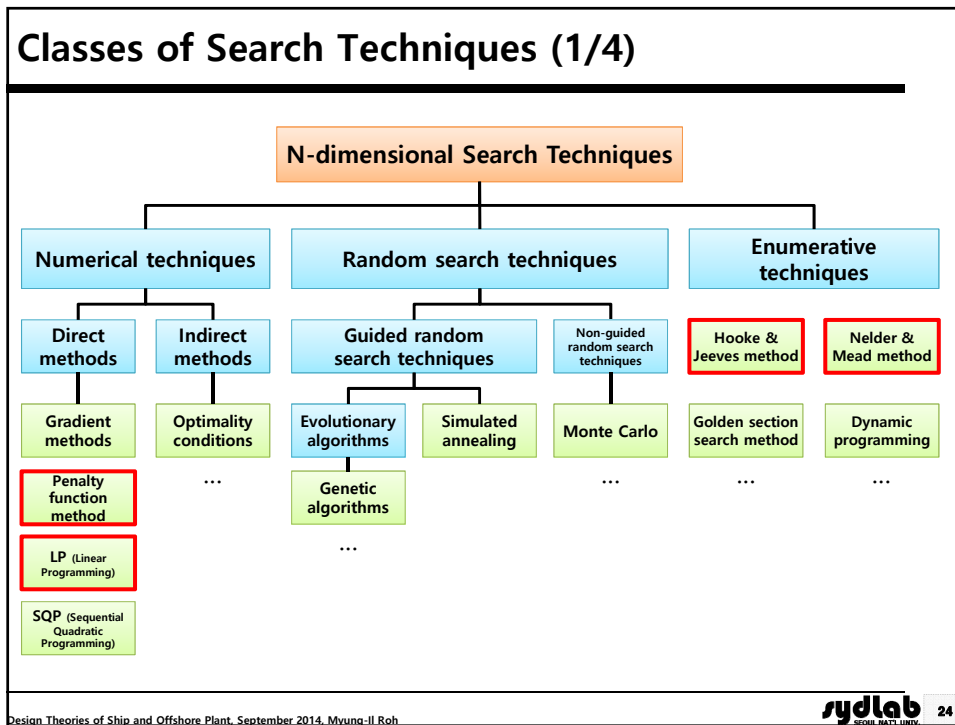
Classes of Search Techniques (1/4)

N-dimensional Search Techniques

Numerical techniques

Random search techniques

Enumerative techniques

Direct methods

Indirect methods

Guided random search techniques

Non-guided random search techniques

Hooke & Jeeves method

Nelder & Mead method

Gradient methods

Optimality conditions

Evolutionary algorithms

Simulated annealing

Monte Carlo

Golden section search method

Dynamic programming

Penalty function method

…

Genetic algorithms

…

…

…

LP (Linear Programming)

…

SQP (Sequential Quadratic Programming)

Design Theories of Ship and Offshore Plant, September 2014, Myung-Il Roh

sydlab SEOUL NAT'L UNIV.

24